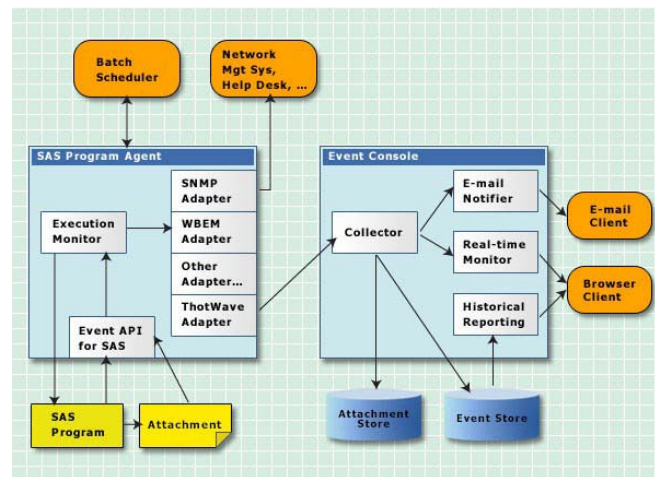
Batch Scheduler

Network Mgt Sys, Help Desk, ...

SAS Program Agent

SNMP Adapter

Execution Monitor

WBEM Adapter

Other Adapter...

ThotWave Adapter

Event API for SAS

Event Console

Collector

E-mail Notifier

Real-time Monitor

Historical Reporting

E-mail Client

Browser Client

SAS Program

Attachment

Attachment Store

Event Store